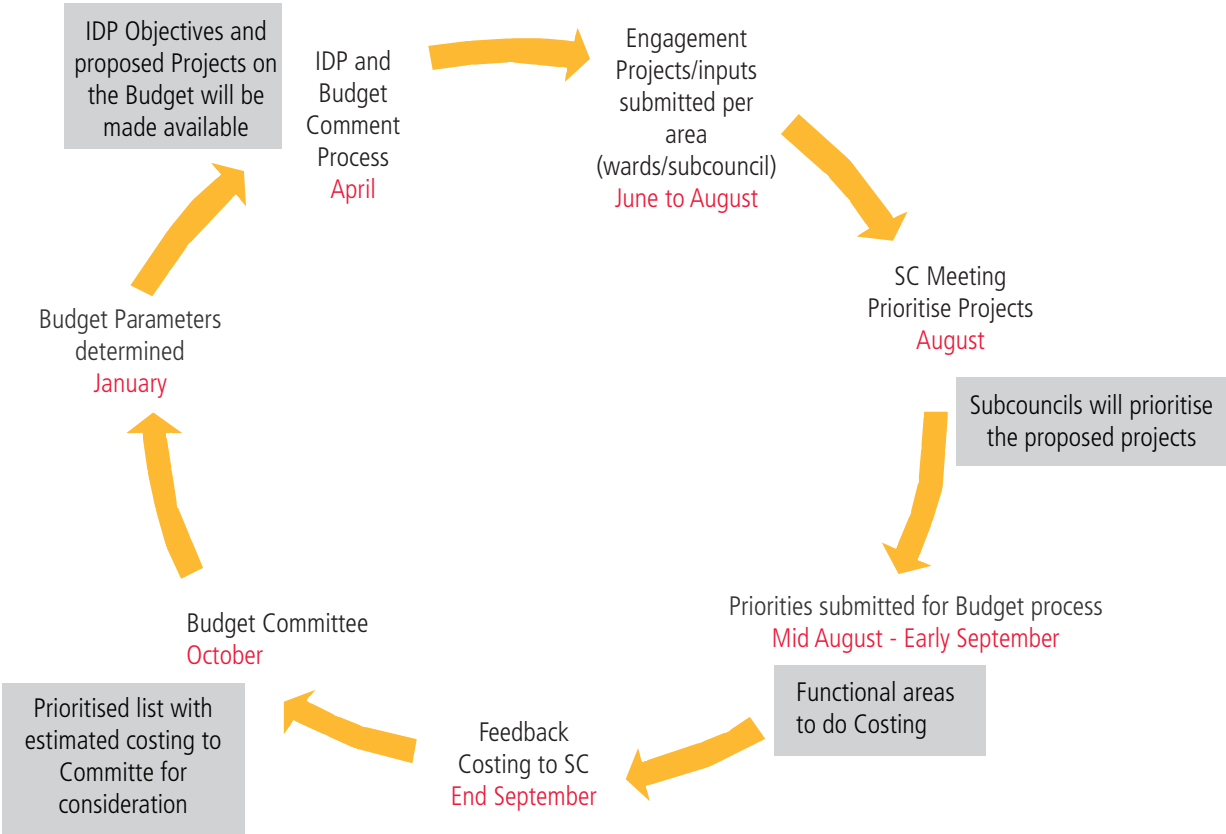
IDP Objectives and proposed Projects on the Budget will be made available

IDP and Budget Comment Process
April

Engagement Projects/inputs submitted per area (wards/subcouncil)
June to August

SC Meeting
Prioritise Projects
August

Subcouncils will prioritise the proposed projects

Priorities submitted for Budget process
Mid August - Early September

Functional areas to do Costing

Feedback Costing to SC
End September

Prioritised list with estimated costing to Committe for consideration

Budget Committee
October

Budget Parameters determined
January